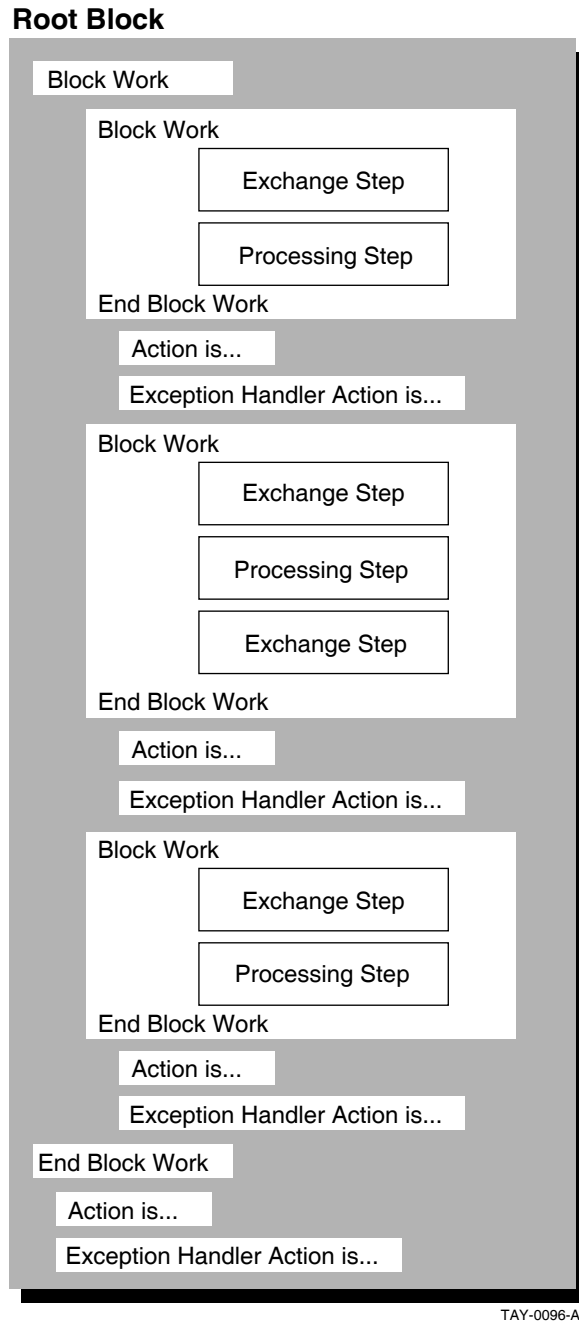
Root Block

Block Work

Block Work

Exchange Step

Processing Step

End Block Work

Action is...

Exception Handler Action is...

Block Work

Exchange Step

Processing Step

Exchange Step

End Block Work

Action is...

Exception Handler Action is...

Block Work

Exchange Step

Processing Step

End Block Work

Action is...

Exception Handler Action is...

End Block Work

Action is...

Exception Handler Action is...

TAY-0096-A